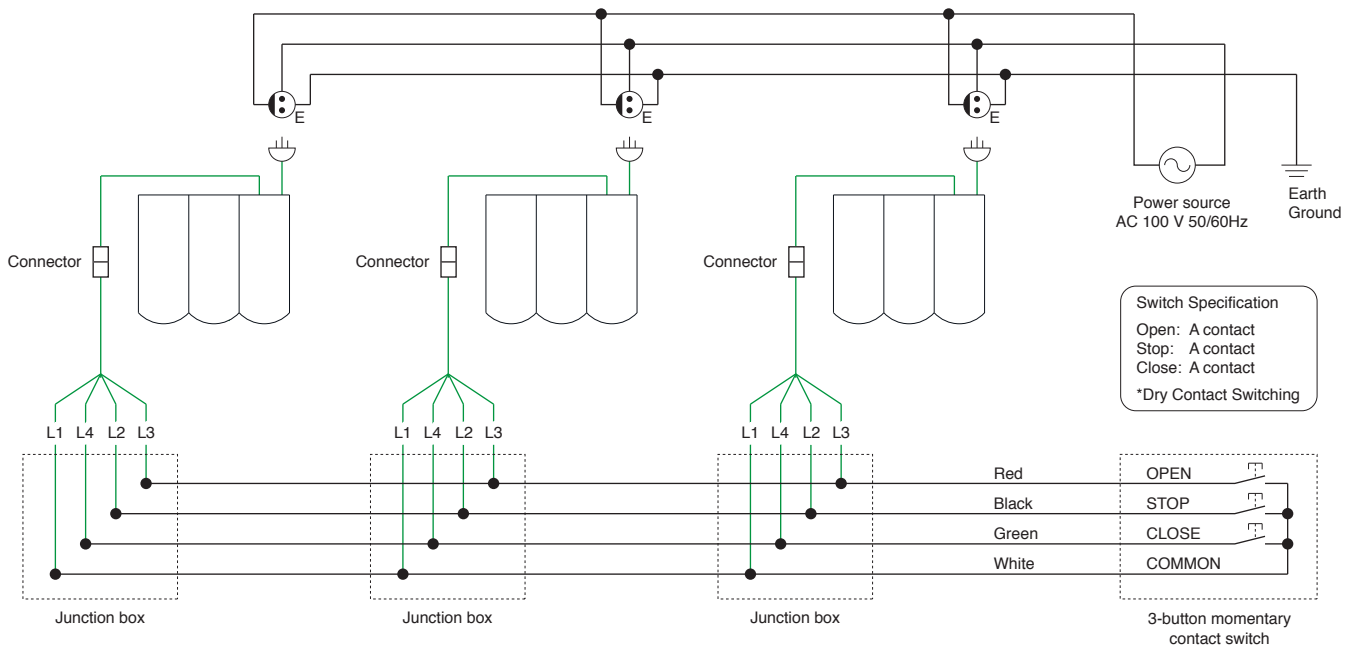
E
E
E

Power source
AC 100 V 50/60Hz

Earth
Ground

Connector
Connector
Connector

Switch Specification
Open: A contact
Stop: A contact
Close: A contact
*Dry Contact Switching

L1 L4 L2 L3
L1 L4 L2 L3
L1 L4 L2 L3

Red
Black
Green
White

OPEN
STOP
CLOSE
COMMON

Junction box
Junction box
Junction box

3-button momentary contact switch